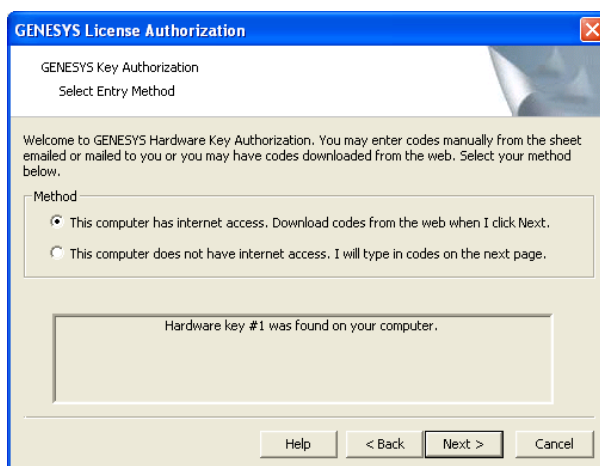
GENESYS License Authorization

GENESYS Key Authorization

Select Entry Method

Welcome to GENESYS Hardware Key Authorization. You may enter codes manually from the sheet emailed or mailed to you or you may have codes downloaded from the web. Select your method below.

Method

This computer has internet access. Download codes from the web when I click Next.

This computer does not have internet access. I will type in codes on the next page.

Hardware key #1 was found on your computer.

Help

< Back

Next >

Cancel